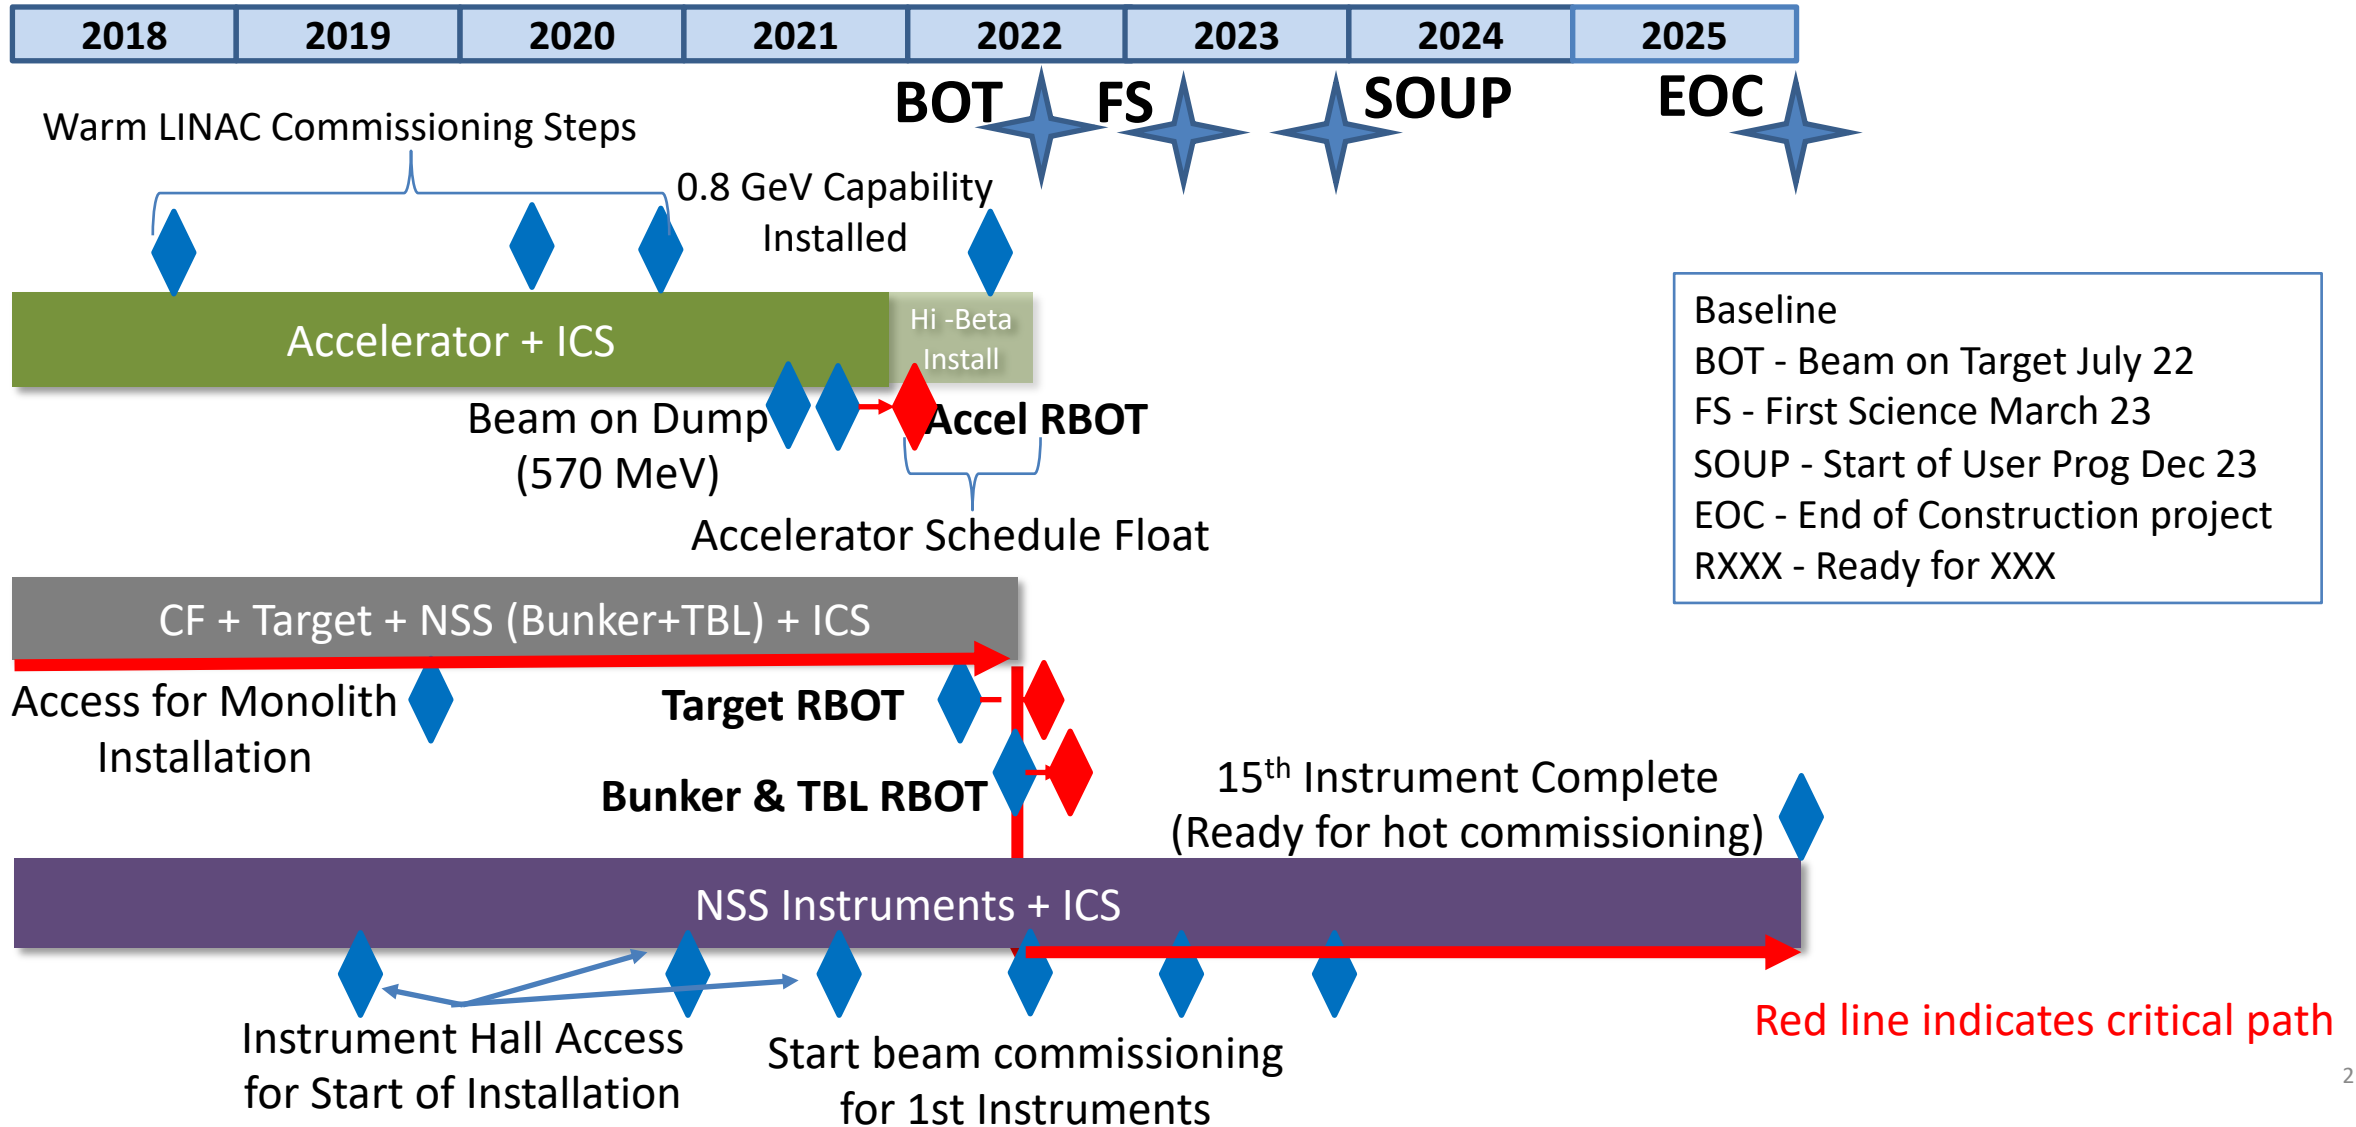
| 2018 | 2019 | 2020 | 2021 | 2022 | 2023 | 2024 | 2025 |
|---|---|---|---|---|---|---|---|

BOT FS SOUP EOC

Warm LINAC Commissioning Steps

0.8 GeV Capability Installed

Accelerator + ICS

Hi -Beta Install

Beam on Dump (570 MeV)

Accel RBOT

Accelerator Schedule Float

Baseline
BOT - Beam on Target July 22
FS - First Science March 23
SOUP - Start of User Prog Dec 23
EOC - End of Construction project
RXXX - Ready for XXX

CF + Target + NSS (Bunker+TBL) + ICS

Access for Monolith Installation

Target RBOT

Bunker & TBL RBOT

15$^{th}$ Instrument Complete (Ready for hot commissioning)

NSS Instruments + ICS

Instrument Hall Access for Start of Installation

Start beam commissioning for 1st Instruments

Red line indicates critical path

2